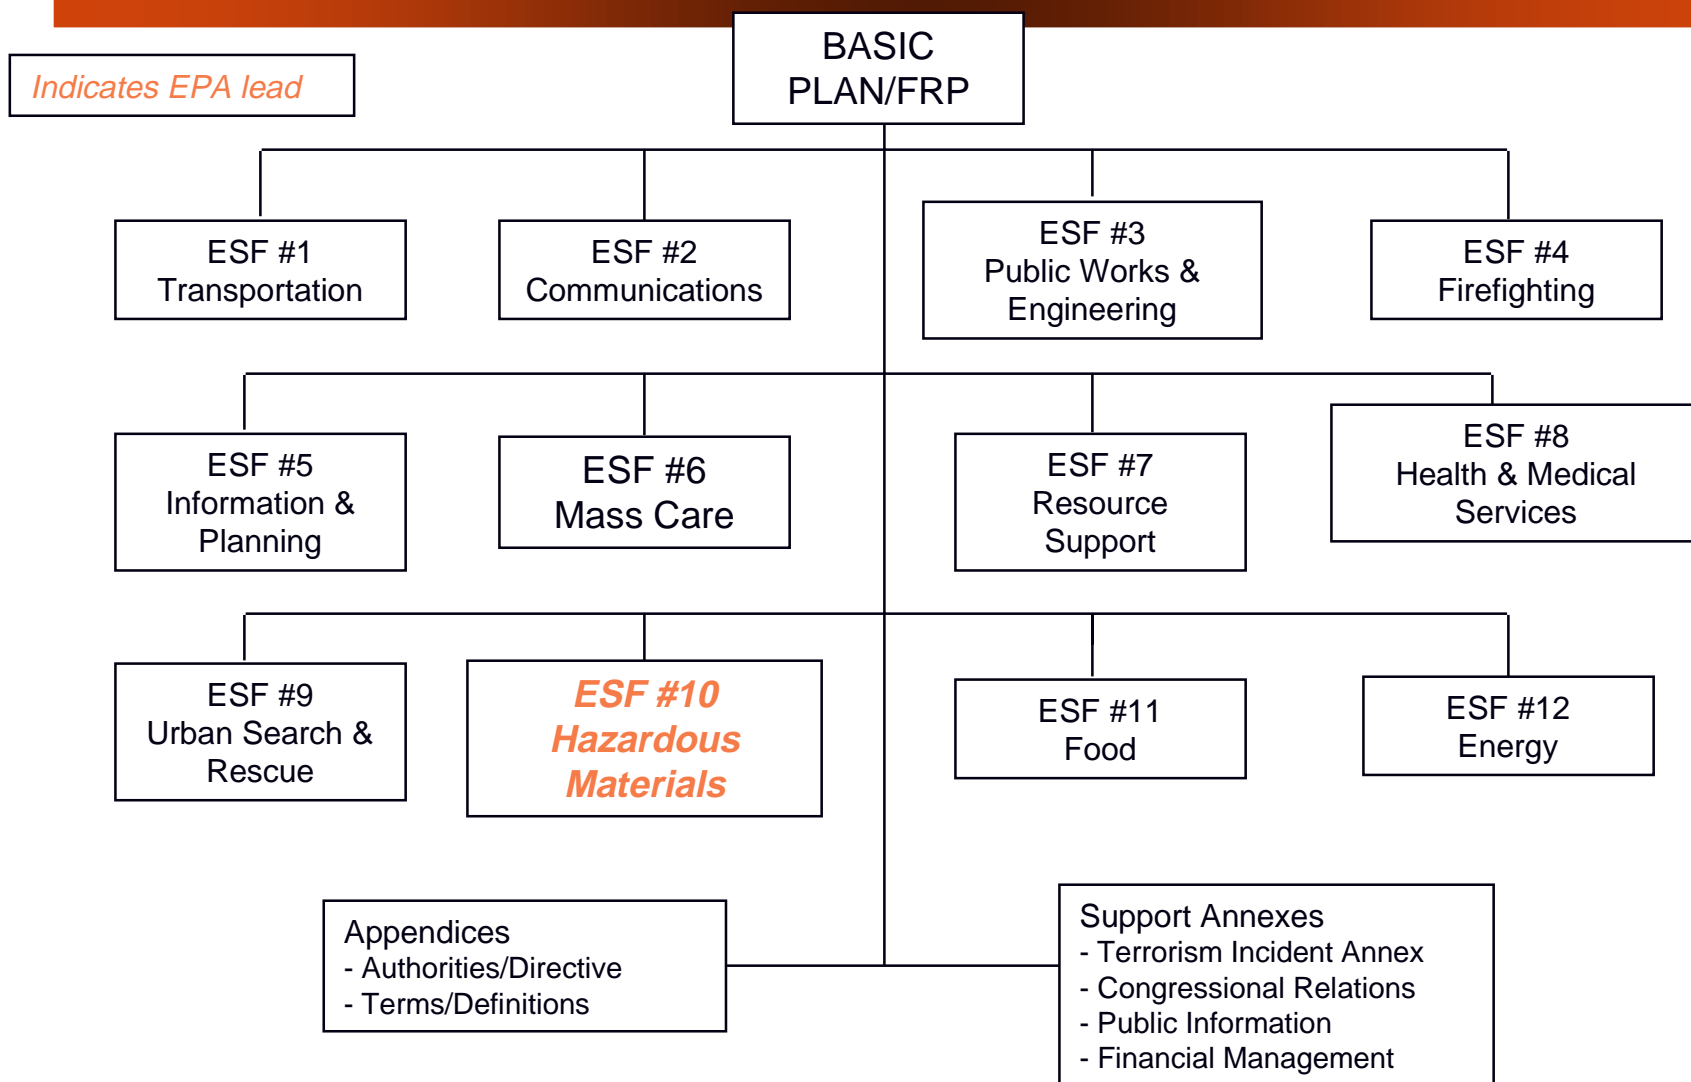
Indicates EPA lead

BASIC PLAN/FRP

ESF #1
Transportation

ESF #2
Communications

ESF #3
Public Works & Engineering

ESF #4
Firefighting

ESF #5
Information & Planning

ESF #6
Mass Care

ESF #7
Resource Support

ESF #8
Health & Medical Services

ESF #9
Urban Search & Rescue

ESF #10
Hazardous Materials

ESF #11
Food

ESF #12
Energy

Appendices
- Authorities/Directive
- Terms/Definitions

Support Annexes
- Terrorism Incident Annex
- Congressional Relations
- Public Information
- Financial Management